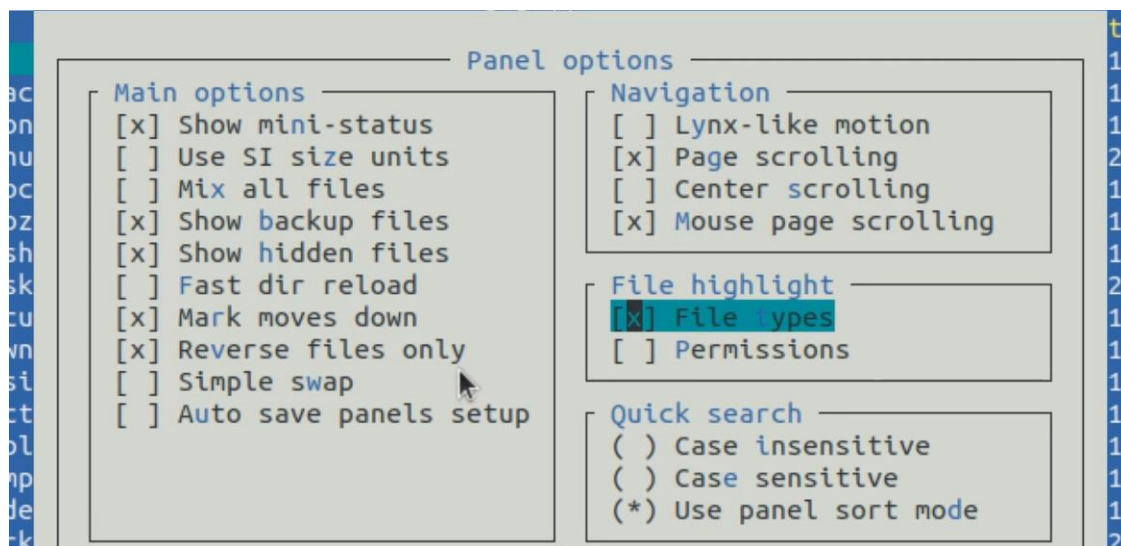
Panel options

Main options
[x] Show mini-status
[ ] Use SI size units
[ ] Mix all files
[x] Show backup files
[x] Show hidden files
[ ] Fast dir reload
[x] Mark moves down
[x] Reverse files only
[ ] Simple swap
[ ] Auto save panels setup

Navigation
[ ] Lynx-like motion
[x] Page scrolling
[ ] Center scrolling
[x] Mouse page scrolling

File highlight
[x] File types
[ ] Permissions

Quick search
( ) Case insensitive
( ) Case sensitive
(*) Use panel sort mode